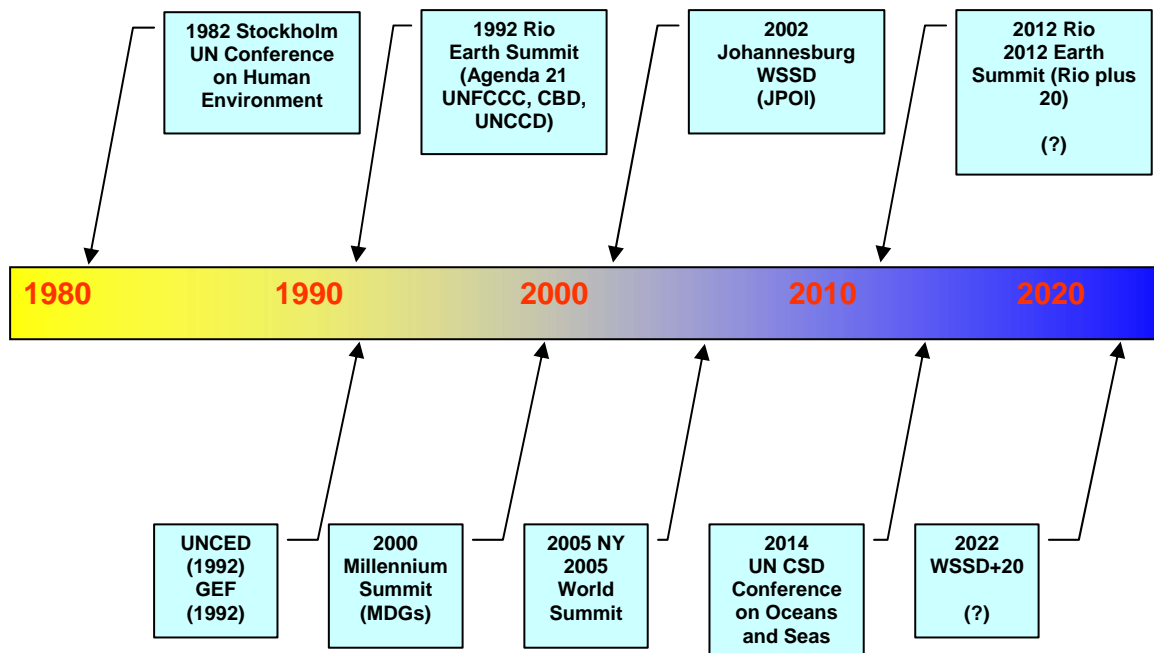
1982 Stockholm UN Conference on Human Environment

1992 Rio Earth Summit (Agenda 21 UNFCCC, CBD, UNCCD)

2002 Johannesburg WSSD (JPOI)

2012 Rio 2012 Earth Summit (Rio plus 20)

(?)

1980

1990

2000

2010

2020

UNCED (1992) GEF (1992)

2000 Millennium Summit (MDGs)

2005 NY 2005 World Summit

2014 UN CSD Conference on Oceans and Seas

2022 WSSD+20

(?)